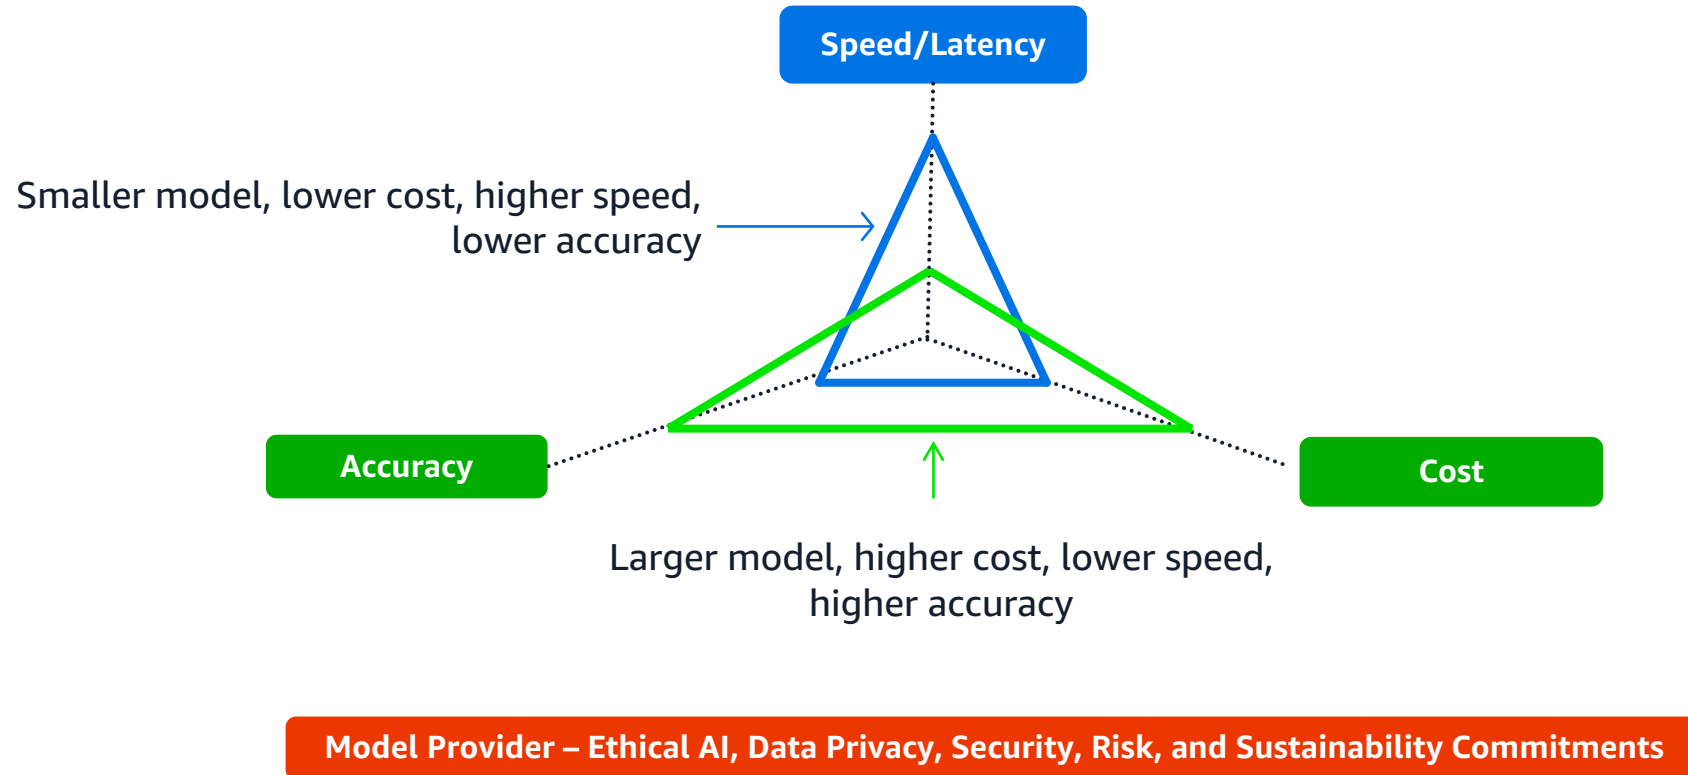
Speed/Latency

Smaller model, lower cost, higher speed, lower accuracy

Accuracy

Cost

Larger model, higher cost, lower speed, higher accuracy

Model Provider – Ethical AI, Data Privacy, Security, Risk, and Sustainability Commitments